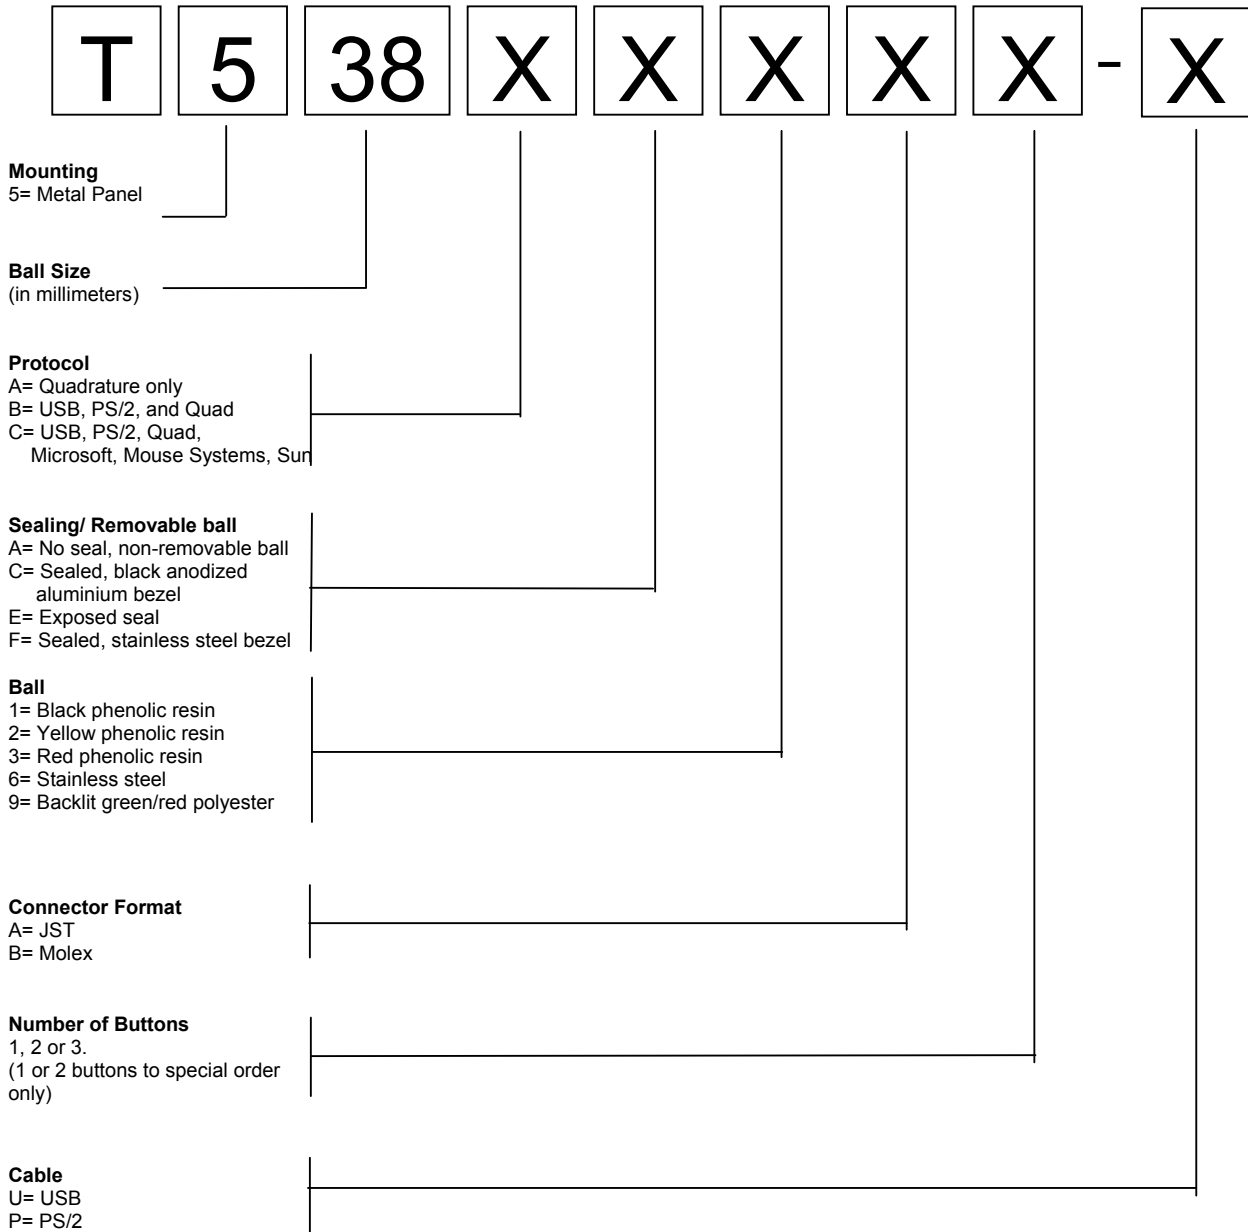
T 5 38 X X X X X - X

**Mounting**
5= Metal Panel

**Ball Size**
(in millimeters)

**Protocol**
A= Quadrature only
B= USB, PS/2, and Quad
C= USB, PS/2, Quad, Microsoft, Mouse Systems, Sun

**Sealing/ Removable ball**
A= No seal, non-removable ball
C= Sealed, black anodized aluminium bezel
E= Exposed seal
F= Sealed, stainless steel bezel

**Ball**
1= Black phenolic resin
2= Yellow phenolic resin
3= Red phenolic resin
6= Stainless steel
9= Backlit green/red polyester

**Connector Format**
A= JST
B= Molex

**Number of Buttons**
1, 2 or 3.
(1 or 2 buttons to special order only)

**Cable**
U= USB
P= PS/2